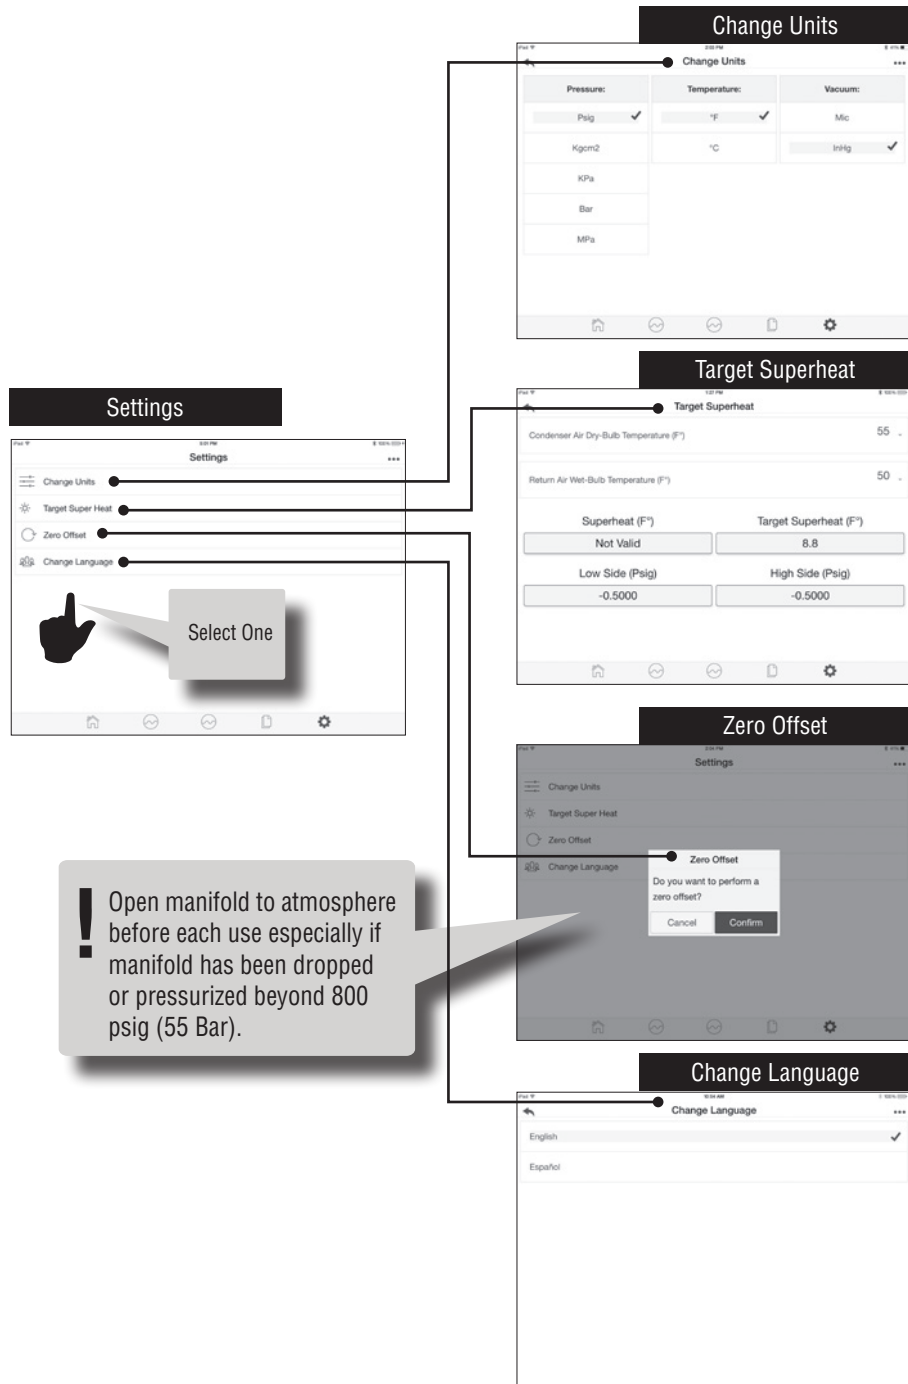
Change Units

Change Units

| Pressure: | Temperature: | Vacuum: |
|---|---|---|
| Psig ✓ | °F ✓ | Mic |
| Kgcm2 | °C | InHg ✓ |
| KPa | | |
| Bar | | |
| MPa | | |

Target Superheat

Target Superheat

Condenser Air Dry-Bulb Temperature (F°) 55

Return Air Wet-Bulb Temperature (F°) 50

| Superheat (F°) | Target Superheat (F°) |
|---|---|
| Not Valid | 8.8 |
| Low Side (Psig) | High Side (Psig) |
| -0.5000 | -0.5000 |

Settings

Settings

Change Units

Target Super Heat

Zero Offset

Change Language

Select One

Zero Offset

Settings

Change Units

Target Super Heat

Zero Offset

Change Language

Zero Offset

Do you want to perform a zero offset?

Cancel Confirm

! Open manifold to atmosphere before each use especially if manifold has been dropped or pressurized beyond 800 psig (55 Bar).

Change Language

Change Language

English ✓

Español